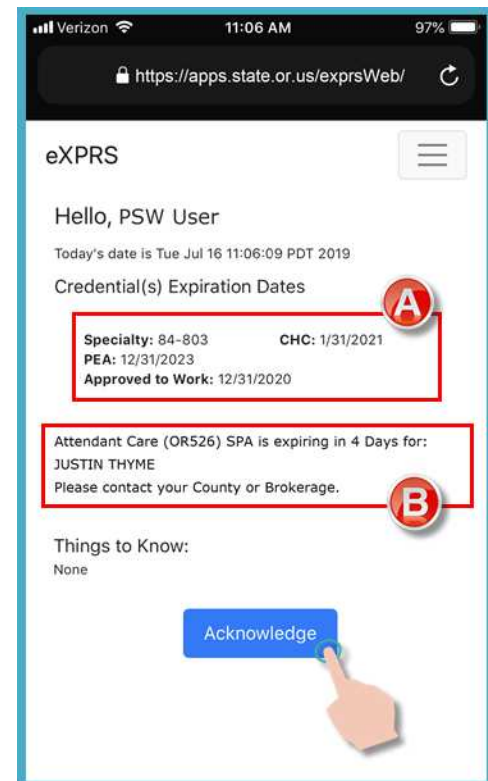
Verizon 11:06 AM 97%

https://apps.state.or.us/exprsWeb/

eXPRS

Hello, PSW User

Today's date is Tue Jul 16 11:06:09 PDT 2019

Credential(s) Expiration Dates

A

**Specialty:** 84-803 **CHC:** 1/31/2021
**PEA:** 12/31/2023
**Approved to Work:** 12/31/2020

Attendant Care (OR526) SPA is expiring in 4 Days for:
JUSTIN THYME
Please contact your County or Brokerage.

B

Things to Know:
None

Acknowledge